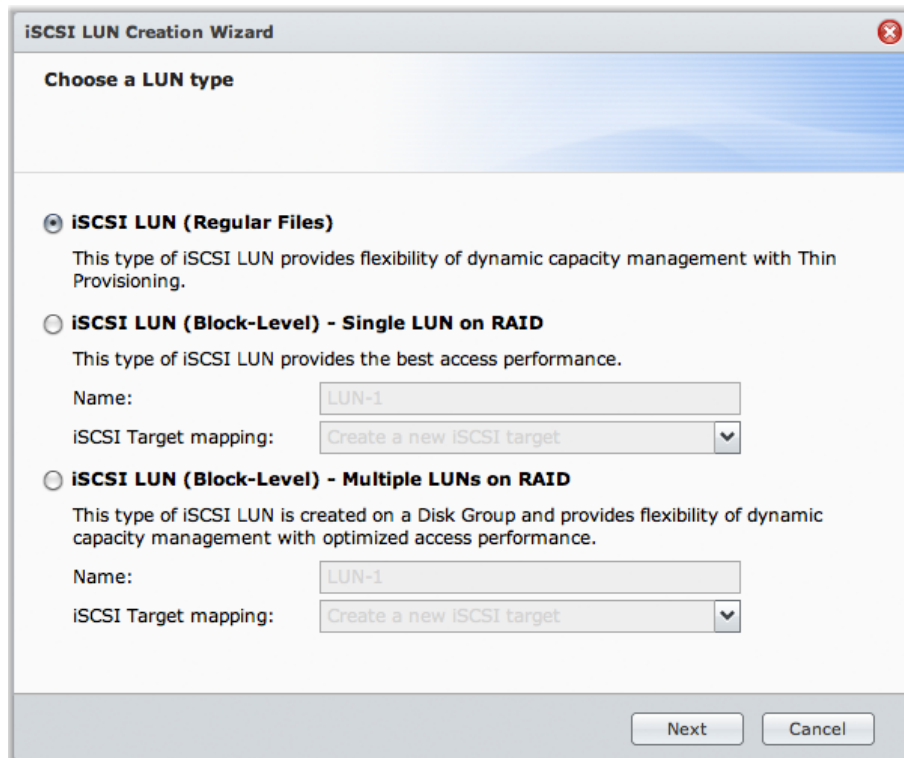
iSCSI LUN Creation Wizard

Choose a LUN type

iSCSI LUN (Regular Files)

This type of iSCSI LUN provides flexibility of dynamic capacity management with Thin Provisioning.

iSCSI LUN (Block-Level) - Single LUN on RAID

This type of iSCSI LUN provides the best access performance.

Name: LUN-1

iSCSI Target mapping: Create a new iSCSI target

iSCSI LUN (Block-Level) - Multiple LUNs on RAID

This type of iSCSI LUN is created on a Disk Group and provides flexibility of dynamic capacity management with optimized access performance.

Name: LUN-1

iSCSI Target mapping: Create a new iSCSI target

Next Cancel